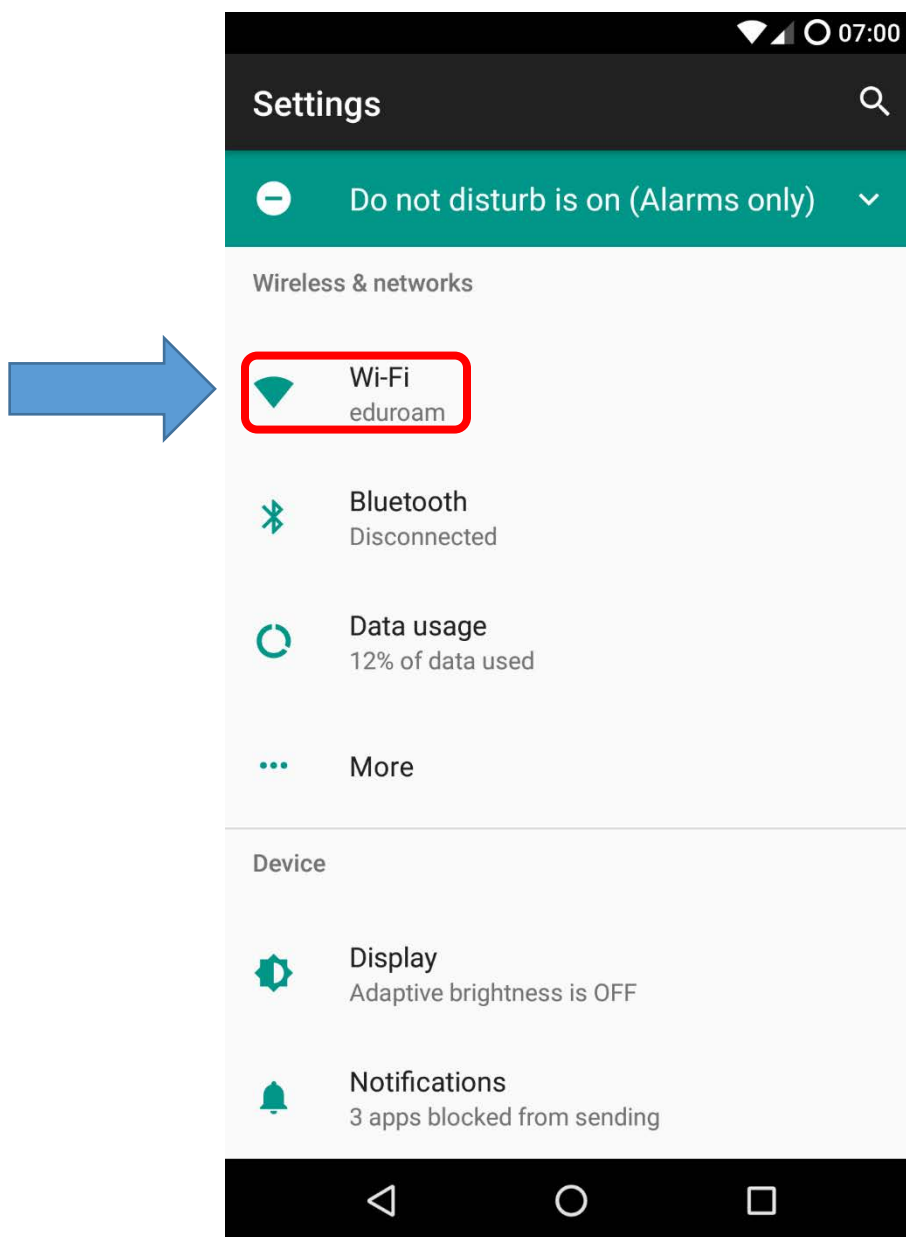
07:00

Settings

Do not disturb is on (Alarms only)

Wireless & networks

Wi-Fi
eduroam

Bluetooth
Disconnected

Data usage
12% of data used

More

Device

Display
Adaptive brightness is OFF

Notifications
3 apps blocked from sending